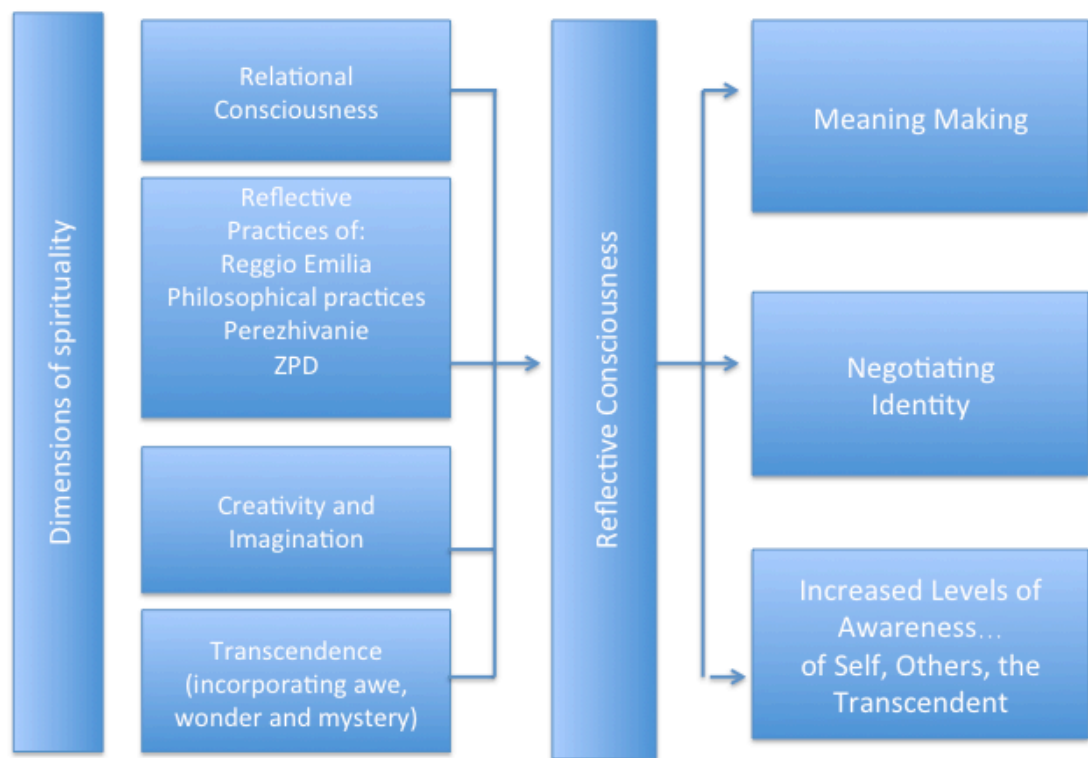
Dimensions of spirituality

Relational Consciousness

Reflective Practices of:
Reggio Emilia
Philosophical practices
Perezhivanie
ZPD

Creativity and Imagination

Transcendence (incorporating awe, wonder and mystery)

Reflective Consciousness

Meaning Making

Negotiating Identity

Increased Levels of Awareness… of Self, Others, the Transcendent